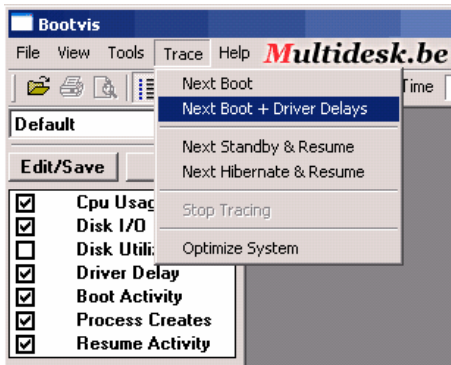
Bootvis

File View Tools Trace Help Multidesk.be

Time

Default

Edit/Save

Next Boot
Next Boot + Driver Delays

Next Standby & Resume
Next Hibernate & Resume

Stop Tracing

Optimize System

☑ Cpu Usag
☑ Disk I/O
☐ Disk Utili
☑ Driver Delay
☑ Boot Activity
☑ Process Creates
☑ Resume Activity